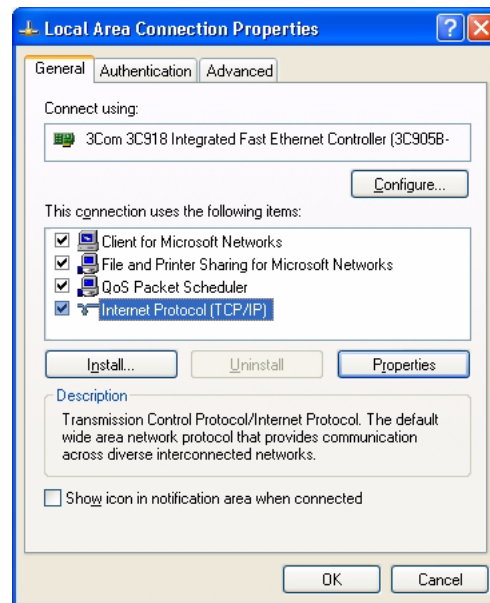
Local Area Connection Properties

?

General | Authentication | Advanced

Connect using:

3Com 3C918 Integrated Fast Ethernet Controller (3C905B-

Configure...

This connection uses the following items:

☑ Client for Microsoft Networks
☑ File and Printer Sharing for Microsoft Networks
☑ QoS Packet Scheduler
☑ Internet Protocol (TCP/IP)

Install... | Uninstall | Properties

Description

Transmission Control Protocol/Internet Protocol. The default wide area network protocol that provides communication across diverse interconnected networks.

☐ Show icon in notification area when connected

OK | Cancel